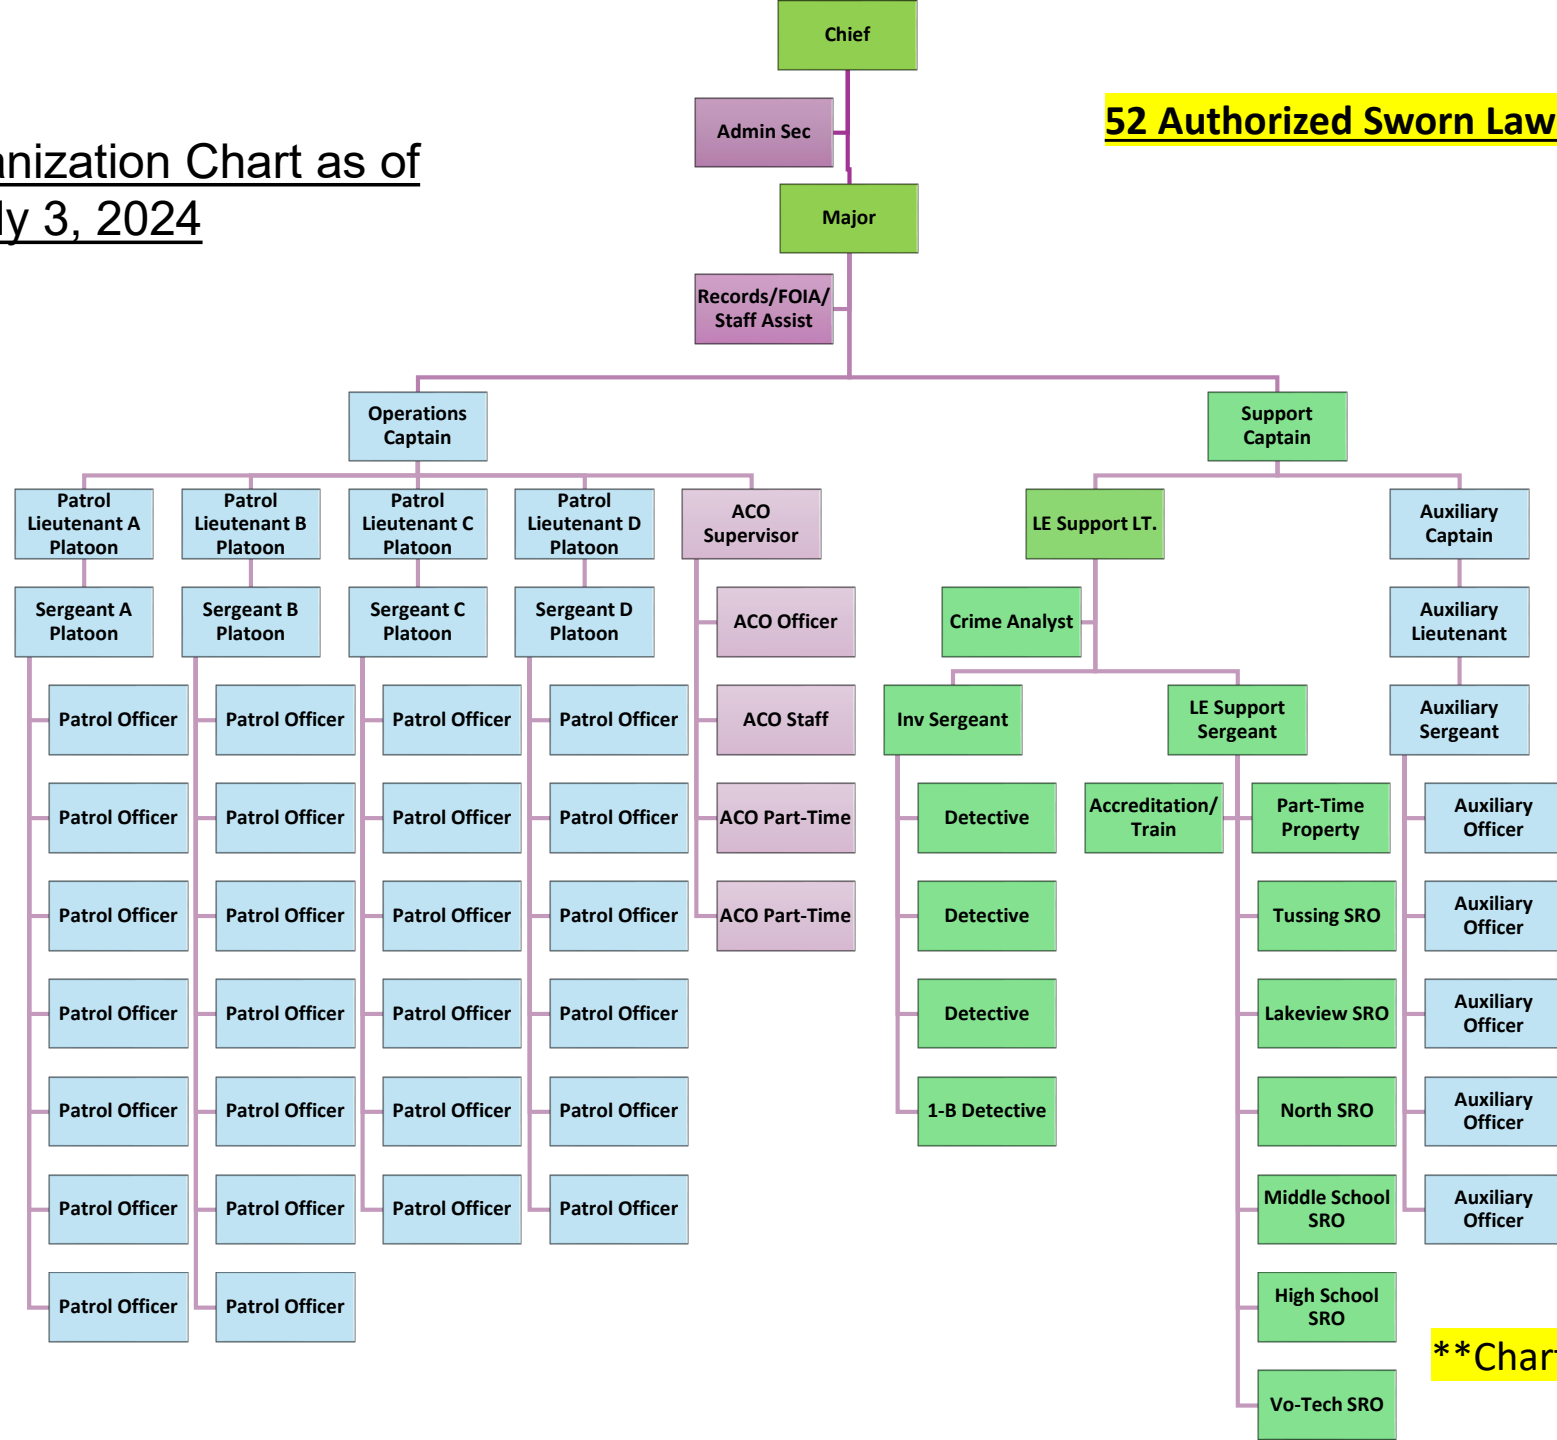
nization Chart as of
ly 3, 2024

52 Authorized Sworn Law

Chief

Admin Sec

Major

Records/FOIA/ Staff Assist

Operations Captain

Support Captain

Patrol Lieutenant A Platoon

Patrol Lieutenant B Platoon

Patrol Lieutenant C Platoon

Patrol Lieutenant D Platoon

ACO Supervisor

LE Support LT.

Auxiliary Captain

Sergeant A Platoon

Sergeant B Platoon

Sergeant C Platoon

Sergeant D Platoon

ACO Officer

Crime Analyst

Auxiliary Lieutenant

Patrol Officer
Patrol Officer
Patrol Officer
Patrol Officer
Patrol Officer
Patrol Officer
Patrol Officer

Patrol Officer
Patrol Officer
Patrol Officer
Patrol Officer
Patrol Officer
Patrol Officer
Patrol Officer

Patrol Officer
Patrol Officer
Patrol Officer
Patrol Officer
Patrol Officer
Patrol Officer

Patrol Officer
Patrol Officer
Patrol Officer
Patrol Officer
Patrol Officer
Patrol Officer

ACO Staff
ACO Part-Time
ACO Part-Time

Inv Sergeant

LE Support Sergeant

Auxiliary Sergeant

Detective
Detective
Detective
1-B Detective

Accreditation/ Train

Part-Time Property

Tussing SRO
Lakeview SRO
North SRO
Middle School SRO
High School SRO
Vo-Tech SRO

Auxiliary Officer
Auxiliary Officer
Auxiliary Officer
Auxiliary Officer
Auxiliary Officer

**Char